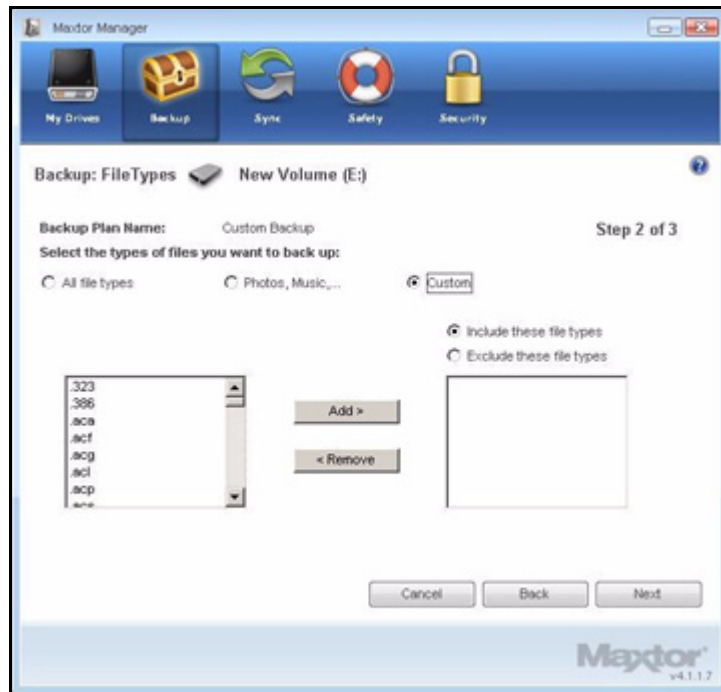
Maxtor Manager

My Drives
Backup
Sync
Safety
Security

Backup: FileTypes New Volume (E:)

Backup Plan Name: Custom Backup
Step 2 of 3
Select the types of files you want to back up:

All file types
Photos, Music,...
Custom

Include these file types
Exclude these file types

.323
.386
.aca
.acf
.acg
.acl
.acp
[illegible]

Add >
< Remove

Cancel
Back
Next

Maxtor
v4.1.1.7